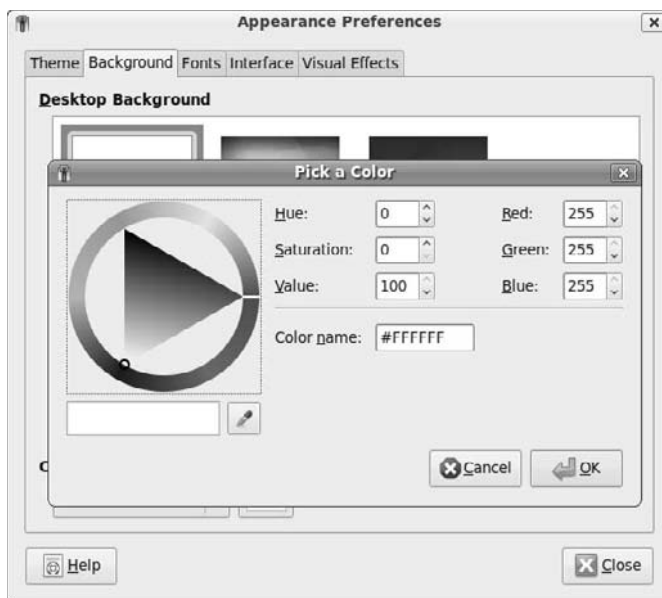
Appearance Preferences

Theme Background Fonts Interface Visual Effects

Desktop Background

Pick a Color

Hue: 0
Saturation: 0
Value: 100

Red: 255
Green: 255
Blue: 255

Color name: #FFFFFF

C

Cancel OK

Help Close